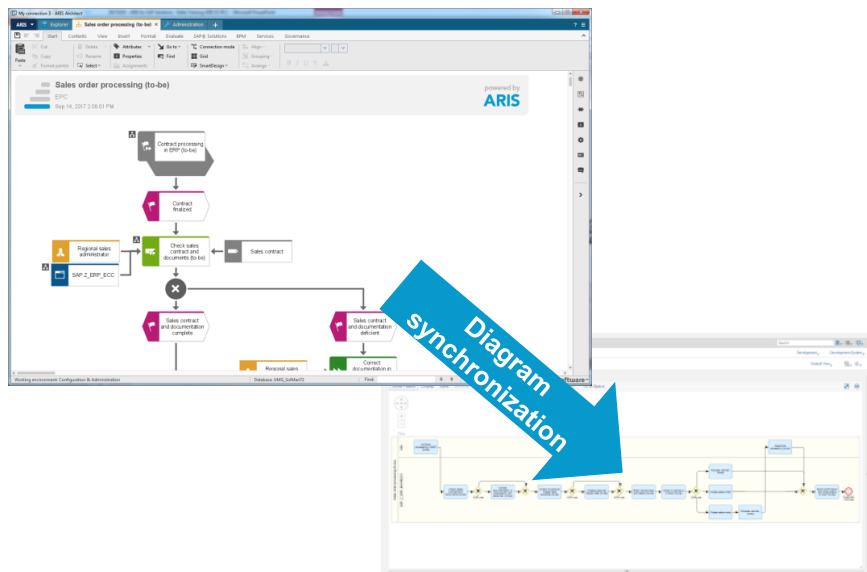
My connection 3 - ARIS Architect

ARIS Explorer Sales order processing (to-be) Administration +

Start Contents View Insert Portal Evaluate SAP® Solutions EPM Services Governance

Paste Cut Copy Format painter Delete Rename Select Attributes Properties Assignments Go to Find Connection mode Grid SmartDesign Align Grouping Arrange

Sales order processing (to-be)
EPC
Sep 14, 2017 2:08:01 PM

powered by
ARIS

Contract processing in ERP (to-be)

Contract finalized

Regional sales administrator

Check sales contract and documents (to-be)

Sales contract

SAP Z_ERP_ECC

Sales contract and documentation complete

Sales contract and documentation deficient

Regional sales

Correct documentation in

Working environment: Configuration & Administration

Database: UMG_SolMan72

Find

Diagram synchronization

Development

Development System